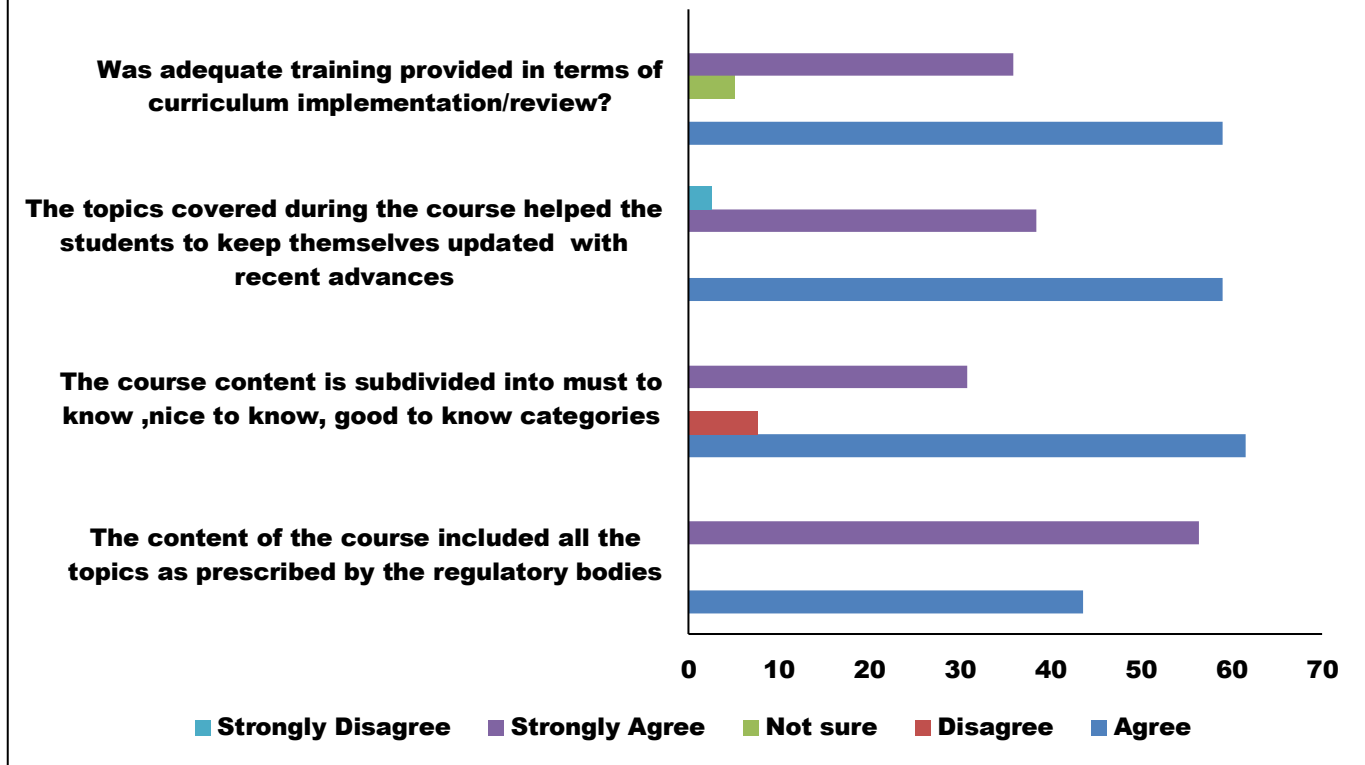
Was adequate training provided in terms of curriculum implementation/review?

The topics covered during the course helped the students to keep themselves updated with recent advances

The course content is subdivided into must to know ,nice to know, good to know categories

The content of the course included all the topics as prescribed by the regulatory bodies

0 10 20 30 40 50 60 70

Strongly Disagree Strongly Agree Not sure Disagree Agree